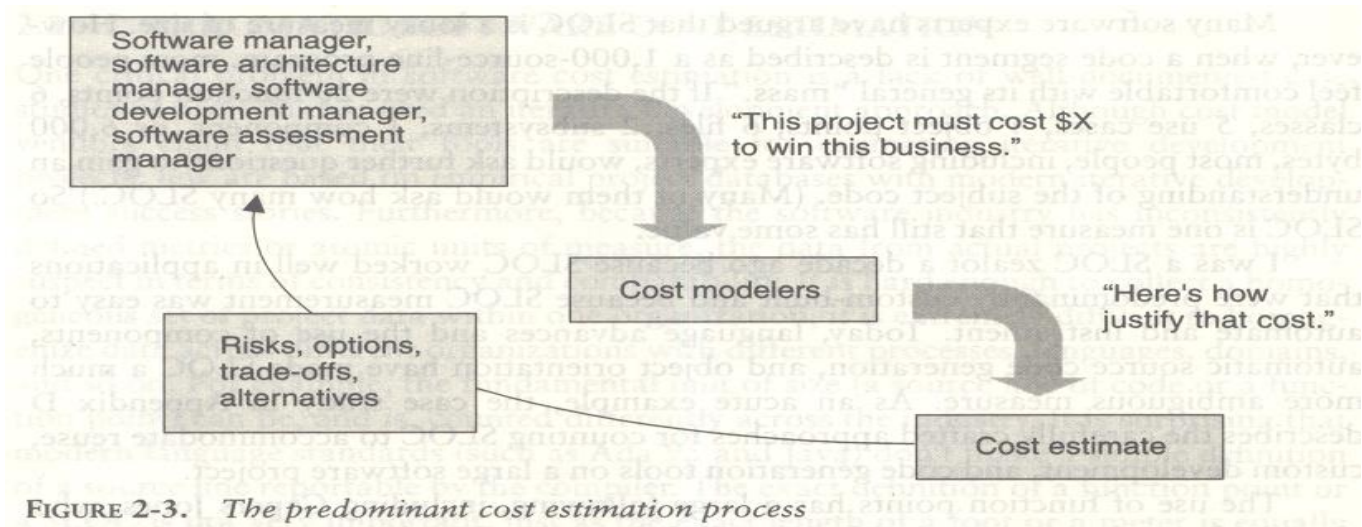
Software manager, software architecture manager, software development manager, software assessment manager

"This project must cost $X to win this business."

Cost modelers

"Here's how justify that cost."

Risks, options, trade-offs, alternatives

Cost estimate

FIGURE 2-3. The predominant cost estimation process